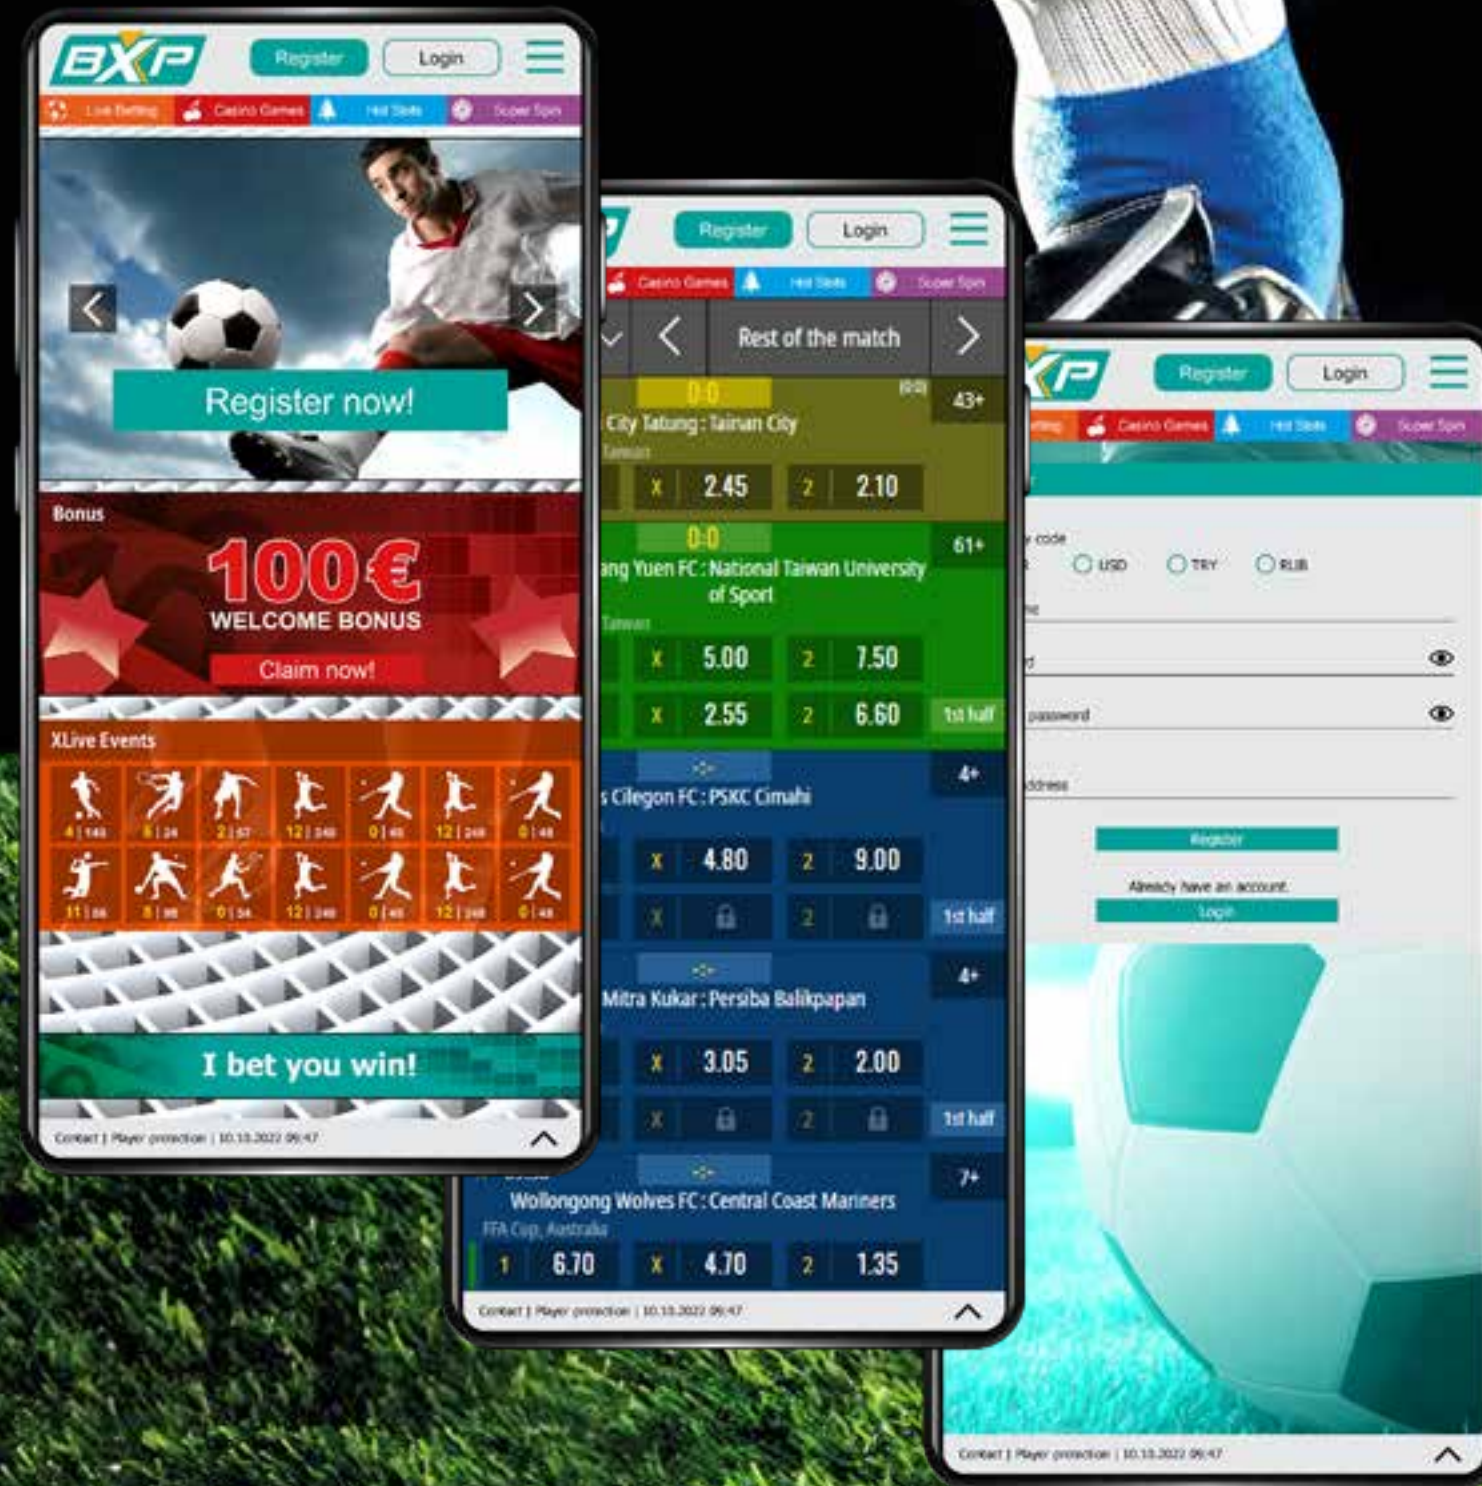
BXP
Register
Login
Live Betting
Casino Games
Hot Slots
Super Spin

Register now!

Bonus
100€
WELCOME BONUS
Claim now!

XLive Events
4 | 148
6 | 24
2 | 57
12 | 248
0 | 48
12 | 248
0 | 48
11 | 66
8 | 98
0 | 54
12 | 248
0 | 48
12 | 248
0 | 48

I bet you win!

Contact | Player protection | 10.10.2022 06:47

Register
Login
Casino Games
Hot Slots
Super Spin
Rest of the match
0:0
43+
City Tatung : Tainan City
Taiwan
X 2.45
2 2.10
0:0
61+
ang Yuen FC : National Taiwan University of Sport
Taiwan
X 5.00
2 7.50
X 2.55
2 6.60
1st half
4+
s Cilegon FC : PSKC Cimahi
X 4.80
2 9.00
X
2
1st half
4+
Mitra Kukar : Persiba Balikpapan
X 3.05
2 2.00
X
2
1st half
7+
Wollongong Wolves FC : Central Coast Mariners
FFA Cup, Australia
1 6.70
X 4.70
2 1.35
Contact | Player protection | 10.10.2022 06:47

Register
Login
Casino Games
Hot Slots
Super Spin
code
USD
TRY
RUB
password
ddress
Register
Already have an account
Login
Contact | Player protection | 10.10.2022 06:47